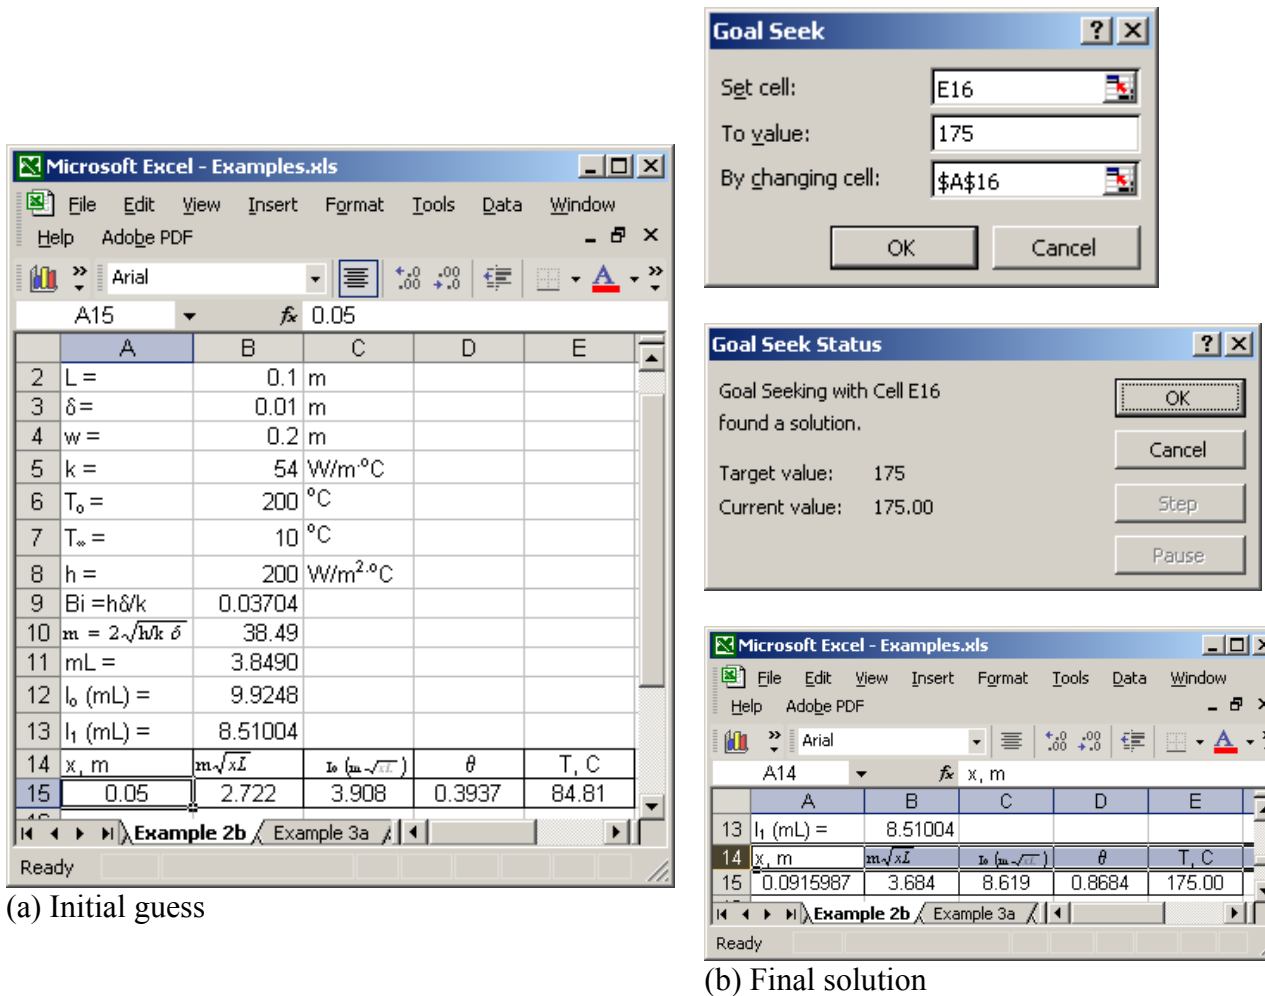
Microsoft Excel - Examples.xls

File Edit View Insert Format Tools Data Window Help Adobe PDF

Arial

A15 $f_x$ 0.05

| | A | B | C | D | E |
|---|---|---|---|---|---|
| 2 | L = | 0.1 | m | | |
| 3 | δ = | 0.01 | m | | |
| 4 | w = | 0.2 | m | | |
| 5 | k = | 54 | W/m°C | | |
| 6 | $T_o$ = | 200 | °C | | |
| 7 | $T_\infty$ = | 10 | °C | | |
| 8 | h = | 200 | W/m$^2$°C | | |
| 9 | Bi =hδ/k | 0.03704 | | | |
| 10 | $m = 2\sqrt{h/k\ \delta}$ | 38.49 | | | |
| 11 | mL = | 3.8490 | | | |
| 12 | $I_o$ (mL) = | 9.9248 | | | |
| 13 | $I_1$ (mL) = | 8.51004 | | | |
| 14 | x, m | $m\sqrt{xL}$ | $I_o(m\sqrt{xL})$ | $\theta$ | T, C |
| 15 | 0.05 | 2.722 | 3.908 | 0.3937 | 84.81 |

Example 2b Example 3a

Ready

(a) Initial guess

Goal Seek

Set cell: E16

To value: 175

By changing cell: $A$16

OK Cancel

Goal Seek Status

Goal Seeking with Cell E16 found a solution.

Target value: 175

Current value: 175.00

OK Cancel Step Pause

Microsoft Excel - Examples.xls

File Edit View Insert Format Tools Data Window Help Adobe PDF

Arial

A14 $f_x$ x, m

| | A | B | C | D | E |
|---|---|---|---|---|---|
| 13 | $I_1$ (mL) = | 8.51004 | | | |
| 14 | x, m | $m\sqrt{xL}$ | $I_o(m\sqrt{xL})$ | $\theta$ | T, C |
| 15 | 0.0915987 | 3.684 | 8.619 | 0.8684 | 175.00 |

Example 2b Example 3a

Ready

(b) Final solution